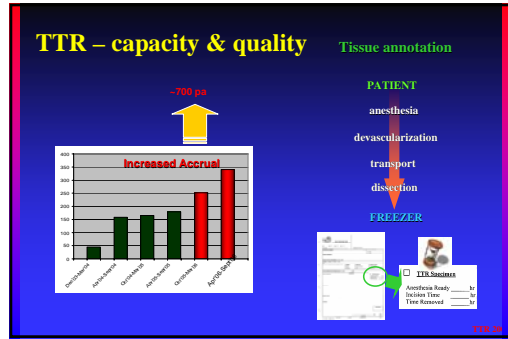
TTR – capacity & quality

Tissue annotation

~700 pa

Increased Accrual

400
350
300
250
200
150
100
50
0

Dec'03-Mar'04
Apr'04-Sep'04
Oct'04-Mar'05
Apr'05-Sep'05
Oct'05-Mar'06
Apr'06-Sep'06

PATIENT
anesthesia
devascularization
transport
dissection
FREEZER

TTR Specimen
Anesthesia Ready _____ hr
Incision Time _____ hr
Time Removed _____ hr

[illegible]